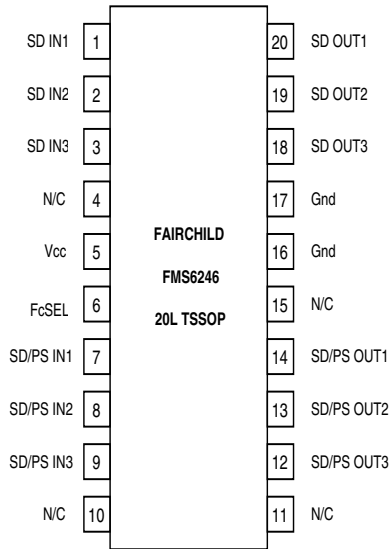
SD IN1 1
SD IN2 2
SD IN3 3
N/C 4
Vcc 5
FcSEL 6
SD/PS IN1 7
SD/PS IN2 8
SD/PS IN3 9
N/C 10

FAIRCHILD
FMS6246
20L TSSOP

20 SD OUT1
19 SD OUT2
18 SD OUT3
17 Gnd
16 Gnd
15 N/C
14 SD/PS OUT1
13 SD/PS OUT2
12 SD/PS OUT3
11 N/C